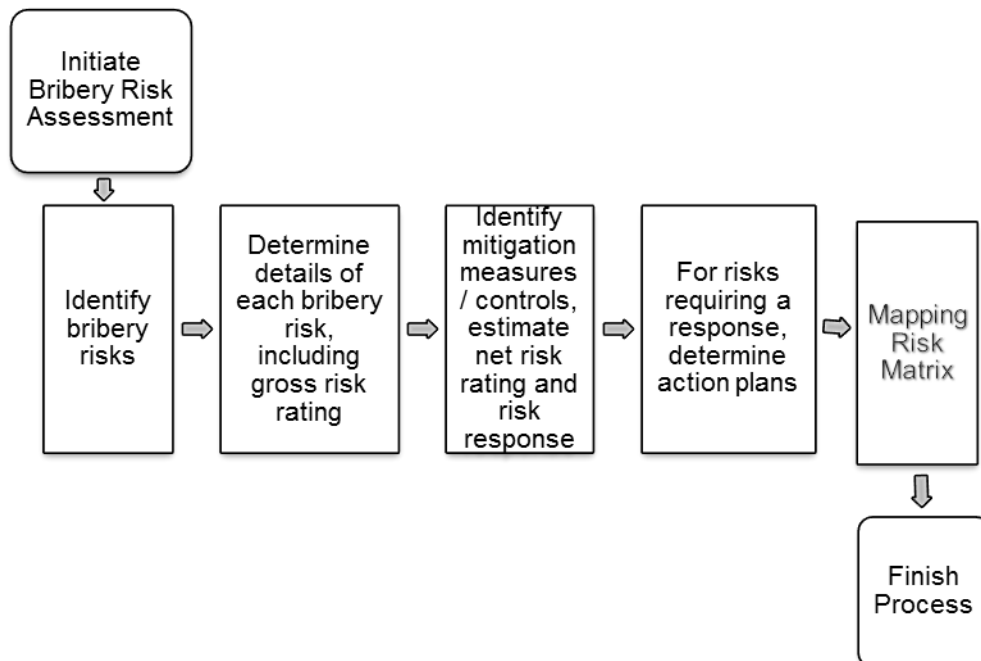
Initiate Bribery Risk Assessment

Identify bribery risks

Determine details of each bribery risk, including gross risk rating

Identify mitigation measures / controls, estimate net risk rating and risk response

For risks requiring a response, determine action plans

Mapping Risk Matrix

Finish Process